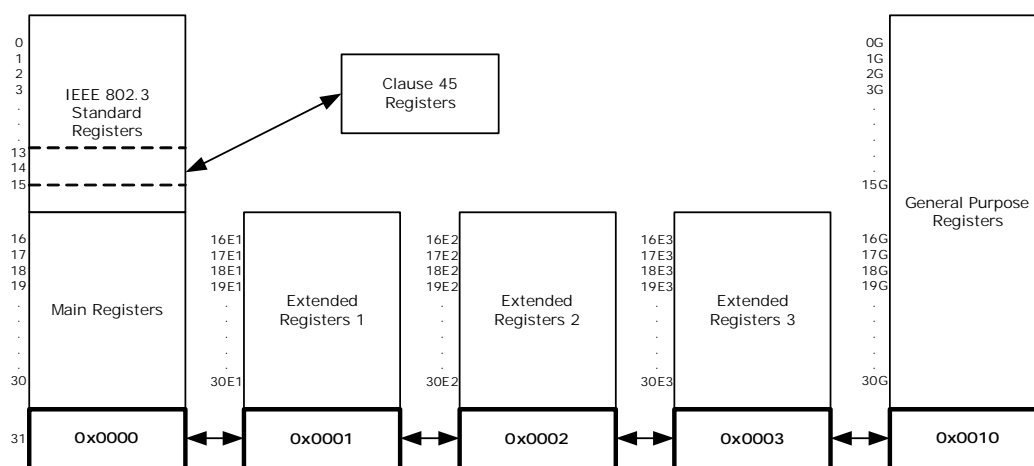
0
1
2
3
.
.
13
14
15

IEEE 802.3 Standard Registers

Clause 45 Registers

16
17
18
19
.
.
.
.
30

Main Registers

31

0x0000

16E1
17E1
18E1
19E1
.
.
.
.
30E1

Extended Registers 1

0x0001

16E2
17E2
18E2
19E2
.
.
.
.
30E2

Extended Registers 2

0x0002

16E3
17E3
18E3
19E3
.
.
.
.
30E3

Extended Registers 3

0x0003

0G
1G
2G
3G
.
.
.
.
15G

16G
17G
18G
19G
.
.
.
.
30G

General Purpose Registers

0x0010